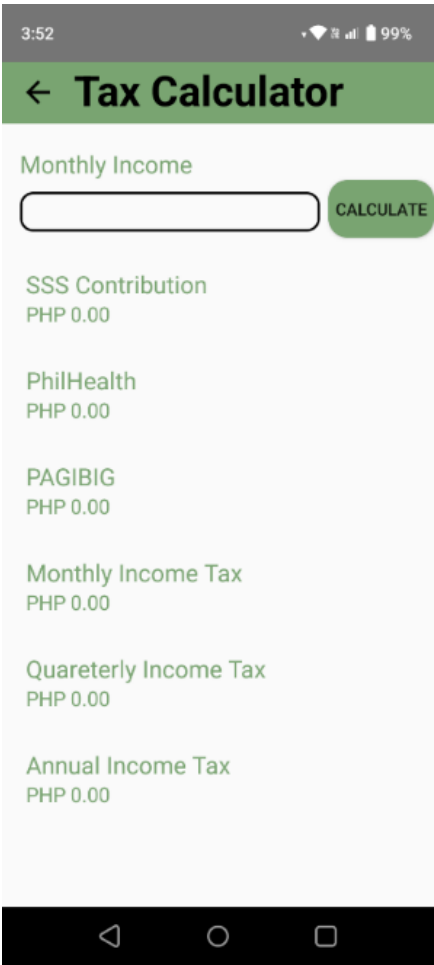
3:52

99%

← Tax Calculator

Monthly Income

CALCULATE

SSS Contribution
PHP 0.00

PhilHealth
PHP 0.00

PAGIBIG
PHP 0.00

Monthly Income Tax
PHP 0.00

Quareterly Income Tax
PHP 0.00

Annual Income Tax
PHP 0.00